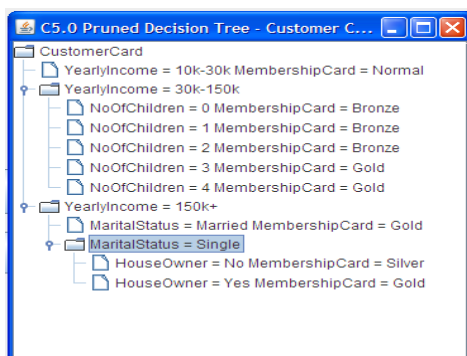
C5.0 Pruned Decision Tree - Customer C...

CustomerCard
YearlyIncome = 10k-30k MembershipCard = Normal
YearlyIncome = 30k-150k
NoOfChildren = 0 MembershipCard = Bronze
NoOfChildren = 1 MembershipCard = Bronze
NoOfChildren = 2 MembershipCard = Bronze
NoOfChildren = 3 MembershipCard = Gold
NoOfChildren = 4 MembershipCard = Gold
YearlyIncome = 150k+
MaritalStatus = Married MembershipCard = Gold
MaritalStatus = Single
HouseOwner = No MembershipCard = Silver
HouseOwner = Yes MembershipCard = Gold